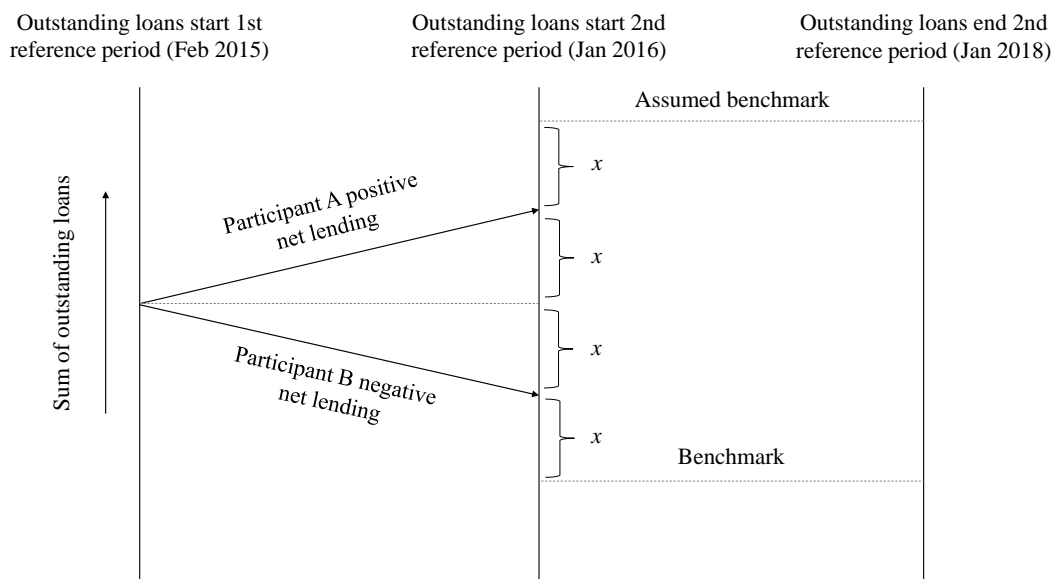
Outstanding loans start 1st reference period (Feb 2015)

Outstanding loans start 2nd reference period (Jan 2016)

Outstanding loans end 2nd reference period (Jan 2018)

Assumed benchmark

Sum of outstanding loans

Participant A positive net lending

Participant B negative net lending

$x$

$x$

$x$

$x$

Benchmark